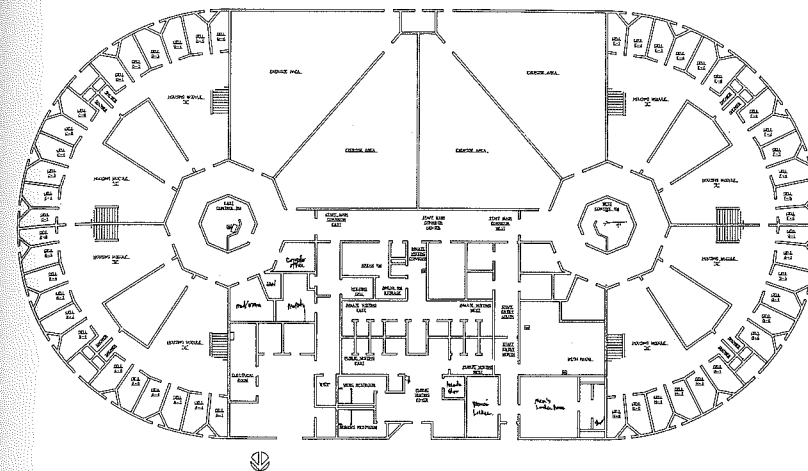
EXERCISE AREA

EXERCISE AREA

EXERCISE AREA

EXERCISE AREA

HOUSING MODULE

HOUSING MODULE

HOUSING MODULE

HOUSING MODULE

HOUSING MODULE

HOUSING MODULE

EAST CONTROL RM

WEST CONTROL RM

STAFF MAIN CORRIDOR EAST

STAFF MAIN CORRIDOR CENTER

STAFF MAIN CORRIDOR WEST

INMATE VISITING CORRIDOR

INMATE VISITING EAST

INMATE VISITING WEST

PUBLIC VISITING EAST

PUBLIC VISITING WEST

ELECTRICAL ROOM

BATH ROOM

STAFF ENTRY

CELL

Computer office

Med Room

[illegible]

Men's Locker Room

Women's Locker

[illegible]